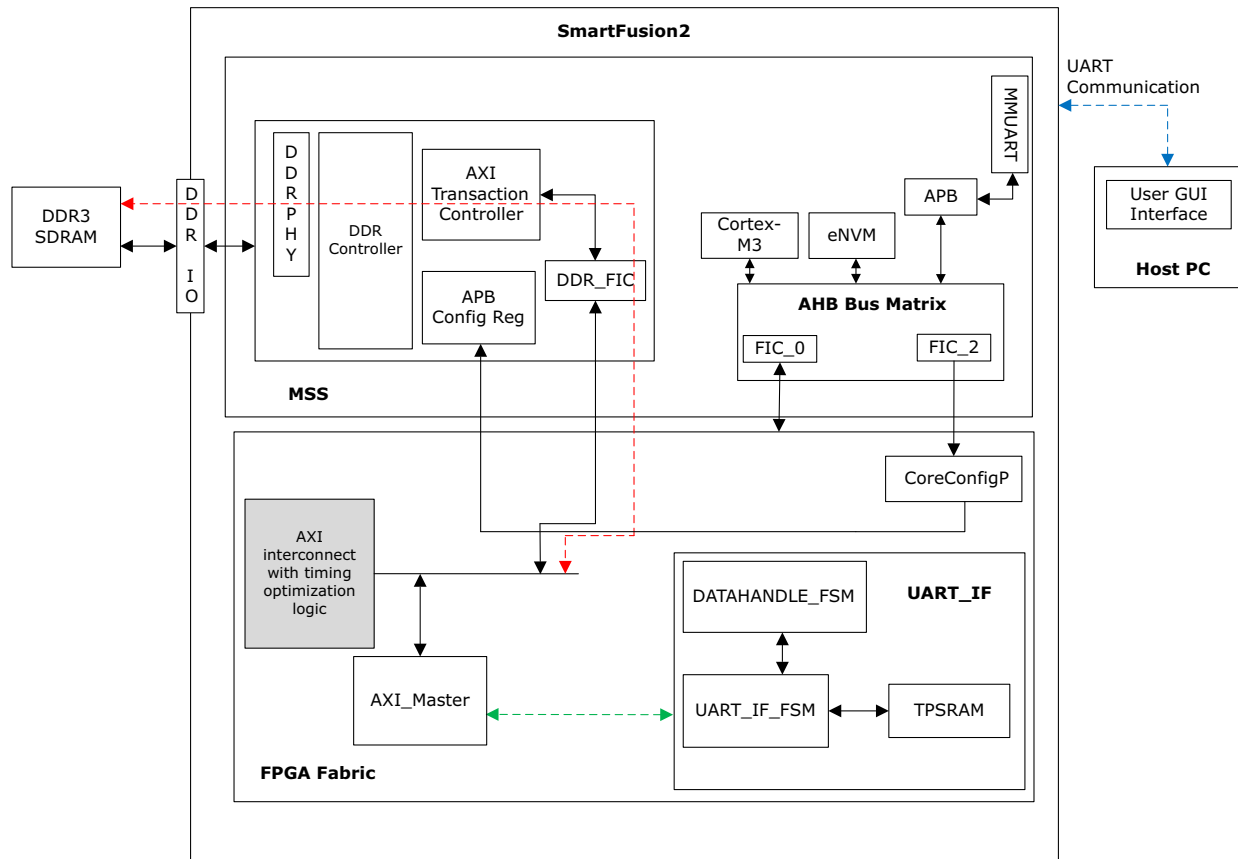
SmartFusion2

UART Communication

DDR3 SDRAM

DDR IO

DDR PHY

DDR Controller

AXI Transaction Controller

APB Config Reg

DDR_FIC

MMUART

APB

Cortex-M3

eNVM

AHB Bus Matrix

FIC_0

FIC_2

User GUI Interface

Host PC

MSS

CoreConfigP

AXI interconnect with timing optimization logic

DATAHANDLE_FSM

UART_IF

AXI_Master

UART_IF_FSM

TPSRAM

FPGA Fabric